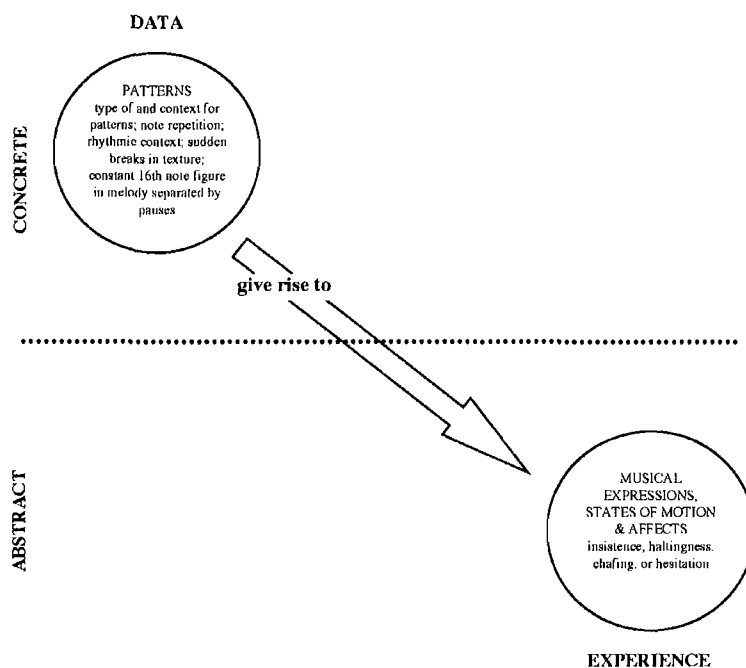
DATA

CONCRETE

PATTERNS
type of and context for patterns; note repetition; rhythmic context; sudden breaks in texture; constant 16th note figure in melody separated by pauses

give rise to

ABSTRACT

MUSICAL EXPRESSIONS, STATES OF MOTION & AFFECTS
insistence, haltingness, chafing, or hesitation

EXPERIENCE